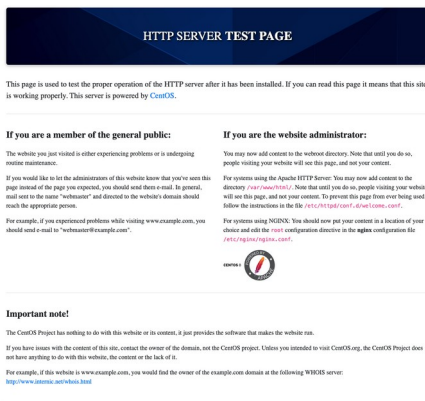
HTTP SERVER TEST PAGE

This page is used to test the proper operation of the HTTP server after it has been installed. If you can read this page it means that this site is working properly. This server is powered by CentOS.

If you are a member of the general public:

The website you just visited is either experiencing problems or is undergoing routine maintenance.

If you would like to let the administrators of this website know that you've seen this page instead of the page you expected, you should send them e-mail. In general, mail sent to the name "webmaster" and directed to the website's domain should reach the appropriate person.

For example, if you experienced problems while visiting www.example.com, you should send e-mail to "webmaster@example.com".

If you are the website administrator:

You may now add content to the webroot directory. Note that until you do so, people visiting your website will see this page, and not your content.

For systems using the Apache HTTP Server: You may now add content to the directory /var/www/html/. Note that until you do so, people visiting your website will see this page, and not your content. To prevent this page from ever being used, follow the instructions in the file /etc/httpd/conf.d/welcome.conf.

For systems using NGINX: You should now put your content in a location of your choice and edit the root configuration directive in the nginx configuration file /etc/nginx/nginx.conf.

CENTOS

Important note!

The CentOS Project has nothing to do with this website or its content, it just provides the software that makes the website run.

If you have issues with the content of this site, contact the owner of the domain, not the CentOS project. Unless you intended to visit CentOS.org, the CentOS Project does not have anything to do with this website, the content or the lack of it.

For example, if this website is www.example.com, you would find the owner of the example.com domain at the following WHOIS server:
http://www.internic.net/whois.html